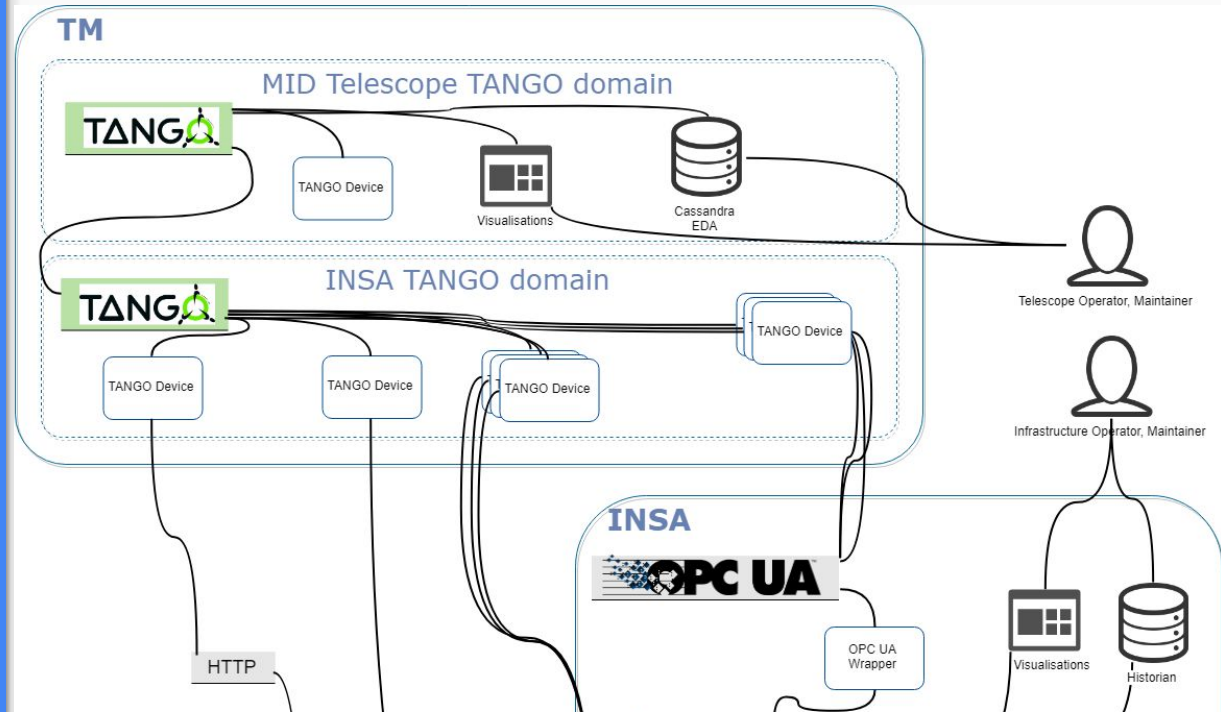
TM

MID Telescope TANGO domain

TANGO

TANGO Device

Visualisations

Cassandra
EDA

INSA TANGO domain

TANGO

TANGO Device

TANGO Device

TANGO Device

TANGO Device

TANGO Device

Telescope Operator, Maintainer

Infrastructure Operator, Maintainer

INSA

OPC UA

OPC UA
Wrapper

Visualisations

Historian

HTTP